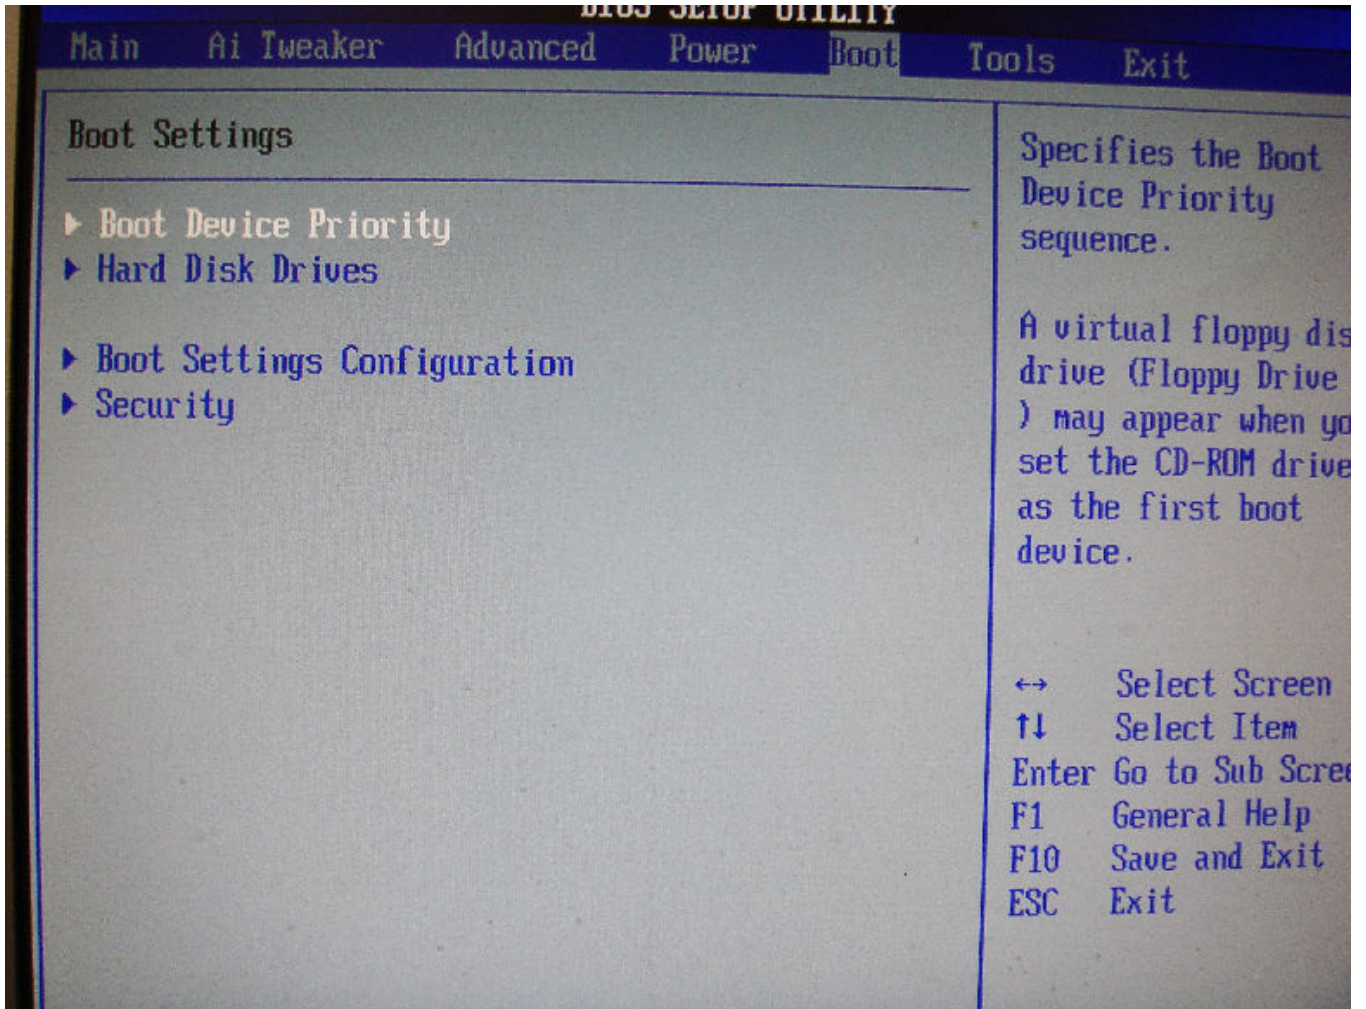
BIOS SETUP UTILITY

Main Ai Tweaker Advanced Power Boot Tools Exit

Boot Settings

▸ Boot Device Priority
▸ Hard Disk Drives

▸ Boot Settings Configuration
▸ Security

Specifies the Boot Device Priority sequence.

A virtual floppy dis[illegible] drive (Floppy Drive ) may appear when yo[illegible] set the CD-ROM drive as the first boot device.

↔ Select Screen
↑↓ Select Item
Enter Go to Sub Scre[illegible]
F1 General Help
F10 Save and Exit
ESC Exit